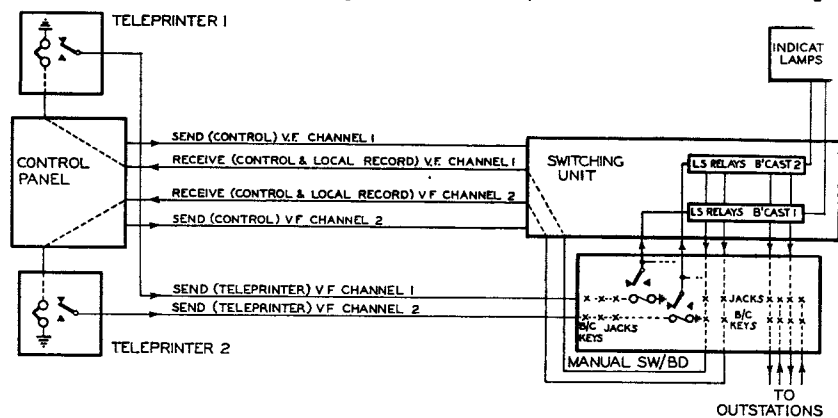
TELEPRINTER 1

INDICAT LAMPS

CONTROL PANEL

SEND (CONTROL) V.F. CHANNEL 1

RECEIVE (CONTROL & LOCAL RECORD) V.F. CHANNEL 1

RECEIVE (CONTROL & LOCAL RECORD) V.F. CHANNEL 2

SEND (CONTROL) V.F. CHANNEL 2

SWITCHING UNIT

LS RELAYS B'CAST 2

LS RELAYS B'CAST 1

SEND (TELEPRINTER) V.F. CHANNEL 1

SEND (TELEPRINTER) V.F. CHANNEL 2

B/C KEYS JACKS

JACKS

B/C KEYS

TELEPRINTER 2

MANUAL SW/BD

TO OUTSTATIONS